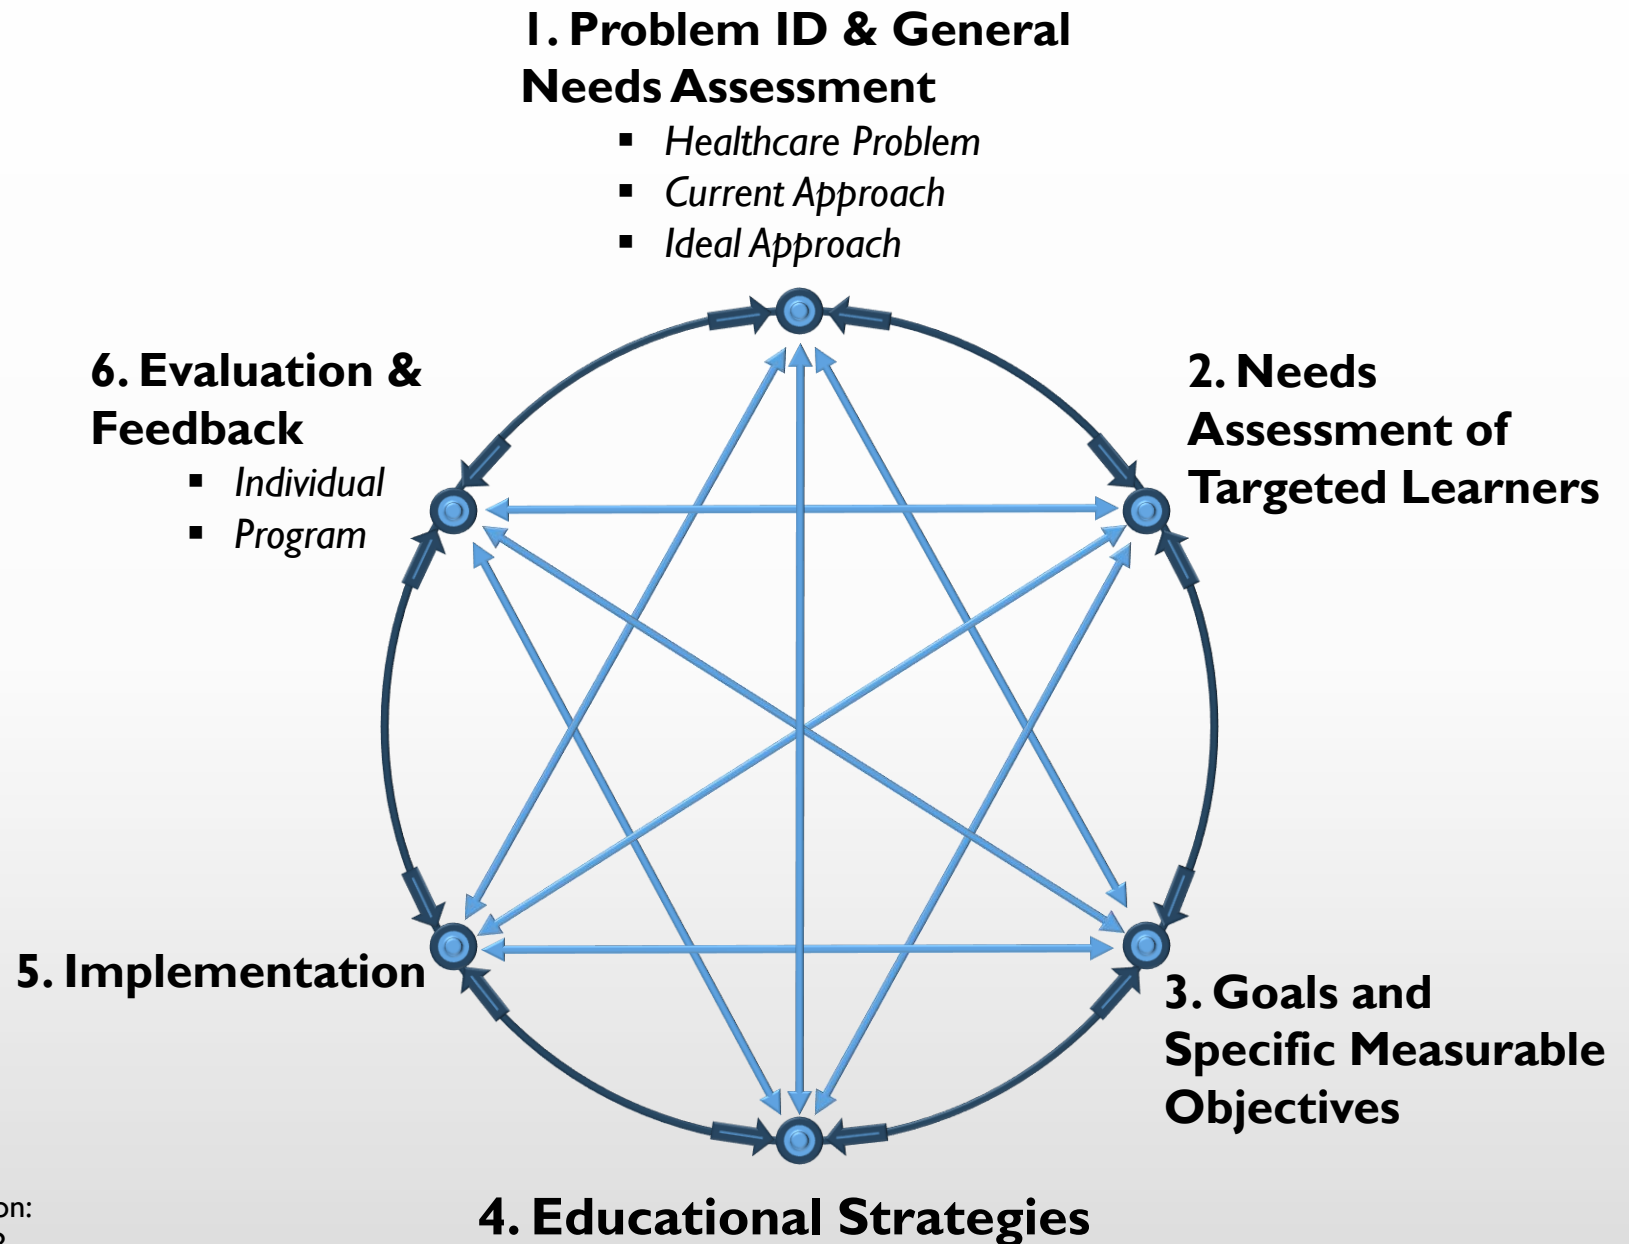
1. Problem ID & General Needs Assessment

- Healthcare Problem
- Current Approach
- Ideal Approach

2. Needs Assessment of Targeted Learners

3. Goals and Specific Measurable Objectives

4. Educational Strategies

5. Implementation

6. Evaluation & Feedback

- Individual
- Program

on:
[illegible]